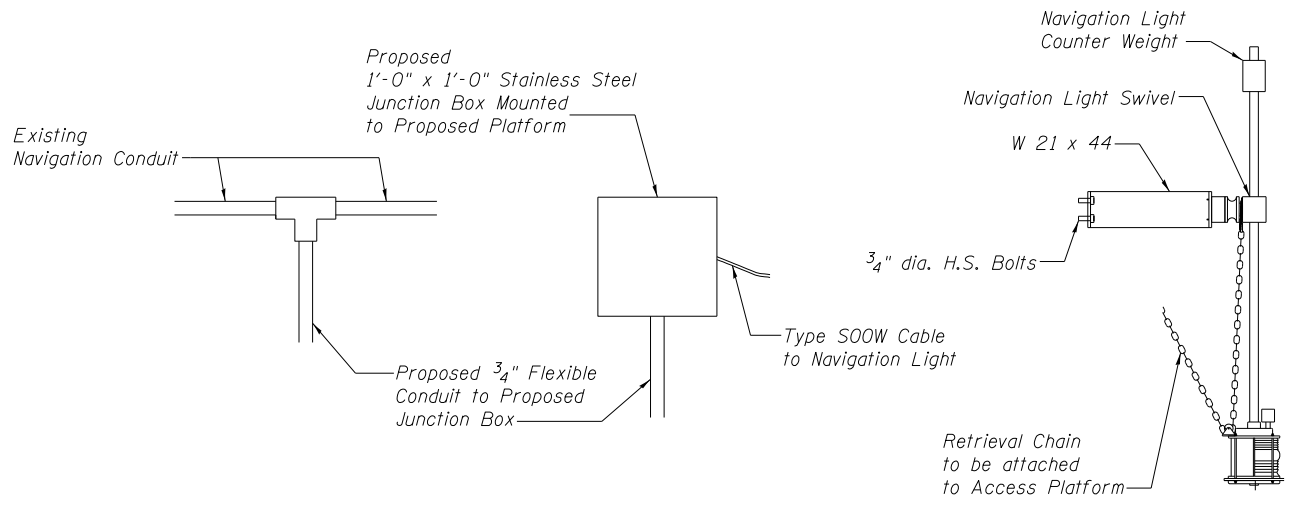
Existing
Navigation Conduit

Proposed $\frac{3}{4}$" Flexible
Conduit to Proposed
Junction Box

Proposed
1'-0" x 1'-0" Stainless Steel
Junction Box Mounted
to Proposed Platform

Type SOOW Cable
to Navigation Light

Navigation Light
Counter Weight

Navigation Light Swivel

W 21 x 44

$\frac{3}{4}$" dia. H.S. Bolts

Retrieval Chain
to be attached
to Access Platform